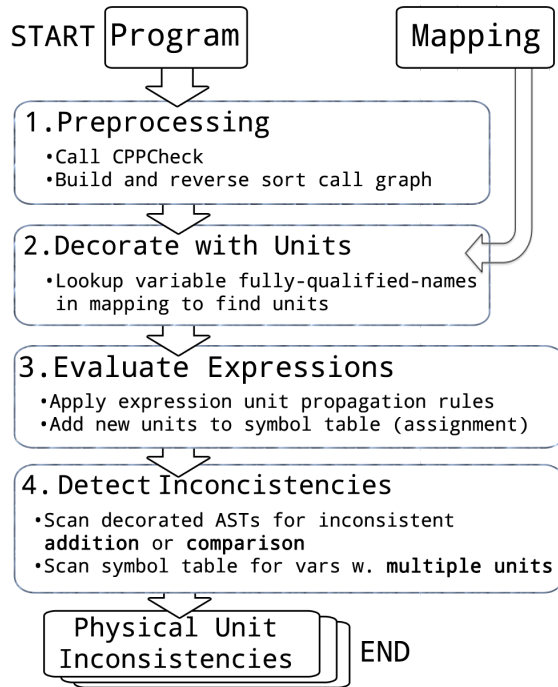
START Program

Mapping

1. Preprocessing

•Call CPPCheck
•Build and reverse sort call graph

2. Decorate with Units

•Lookup variable fully-qualified-names in mapping to find units

3. Evaluate Expressions

•Apply expression unit propagation rules
•Add new units to symbol table (assignment)

4. Detect Inconcistencies

•Scan decorated ASTs for inconsistent **addition** or **comparison**
•Scan symbol table for vars w. **multiple units**

Physical Unit Inconsistencies

END